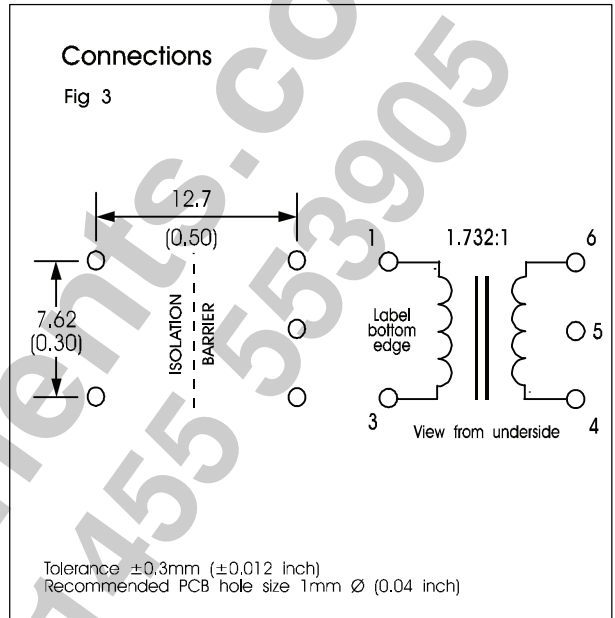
Connections

Fig 3

12.7
(0.50)

7.62
(0.30)

ISOLATION
BARRIER

1
1.732:1
6

Label
bottom
edge

5

3
View from underside
4

Tolerance $\pm 0.3$mm ($\pm 0.012$ inch)
Recommended PCB hole size 1mm Ø (0.04 inch)